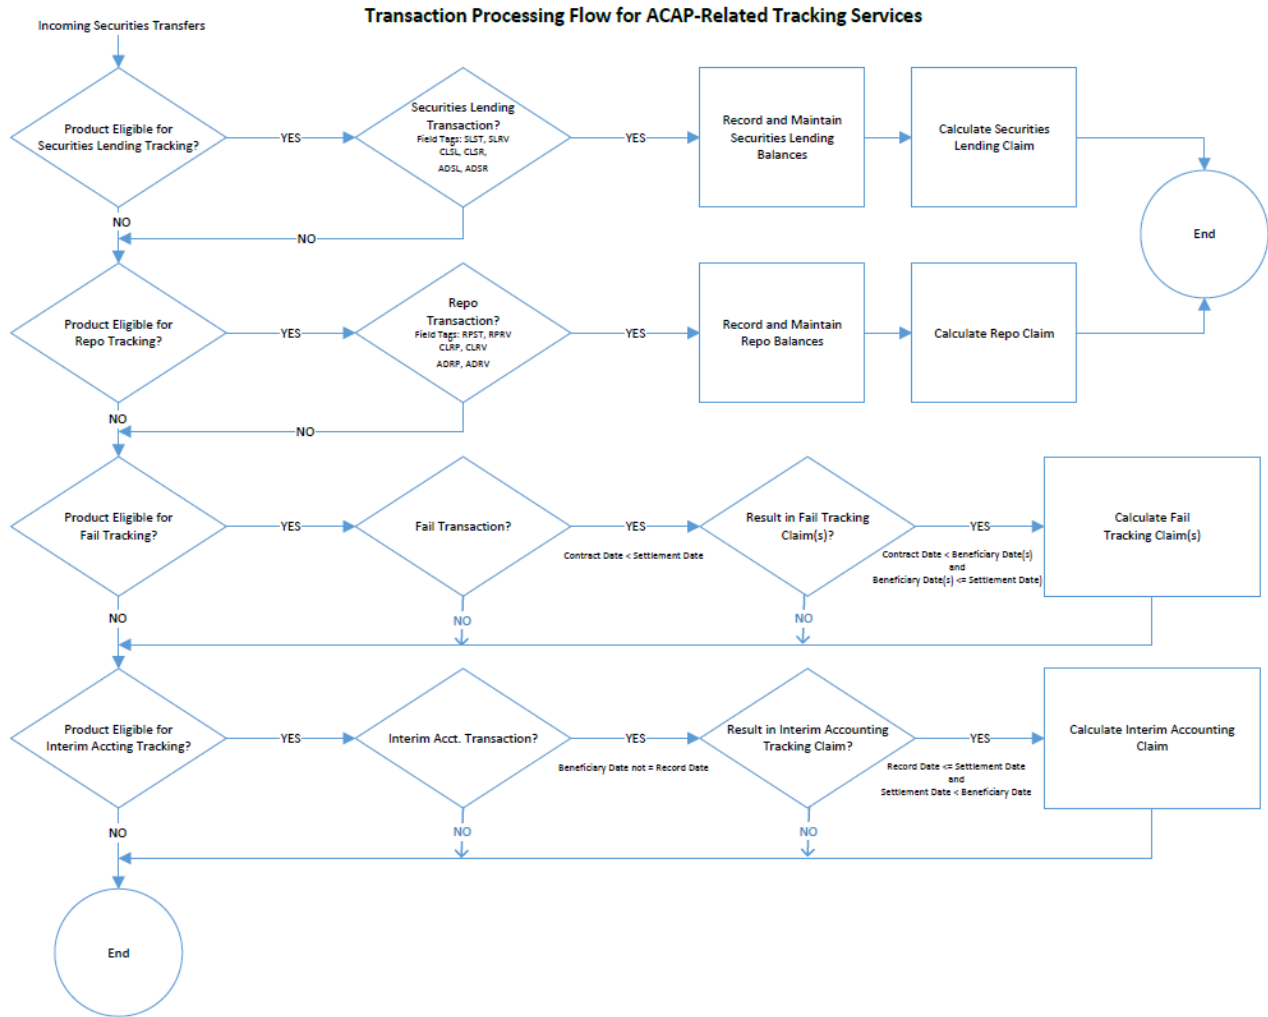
Transaction Processing Flow for ACAP-Related Tracking Services

Incoming Securities Transfers

Product Eligible for Securities Lending Tracking?

YES

Securities Lending Transaction?
Field Tags: SLST, SLRV
CLSL, CLSR,
ADSL, ADSR

YES

Record and Maintain Securities Lending Balances

Calculate Securities Lending Claim

End

NO

NO

Product Eligible for Repo Tracking?

YES

Repo Transaction?
Field Tags: RPST, RPRV
CLRP, CLRV
ADRP, ADRV

YES

Record and Maintain Repo Balances

Calculate Repo Claim

NO

NO

Product Eligible for Fail Tracking?

YES

Fail Transaction?

YES

Contract Date < Settlement Date

Result in Fail Tracking Claim(s)?

YES

Contract Date < Beneficiary Date(s)
and
Beneficiary Date(s) <= Settlement Date)

Calculate Fail Tracking Claim(s)

NO

NO

NO

Product Eligible for Interim Accting Tracking?

YES

Interim Acct. Transaction?

YES

Beneficiary Date not = Record Date

Result in Interim Accounting Tracking Claim?

YES

Record Date <= Settlement Date
and
Settlement Date < Beneficiary Date

Calculate Interim Accounting Claim

NO

NO

NO

End